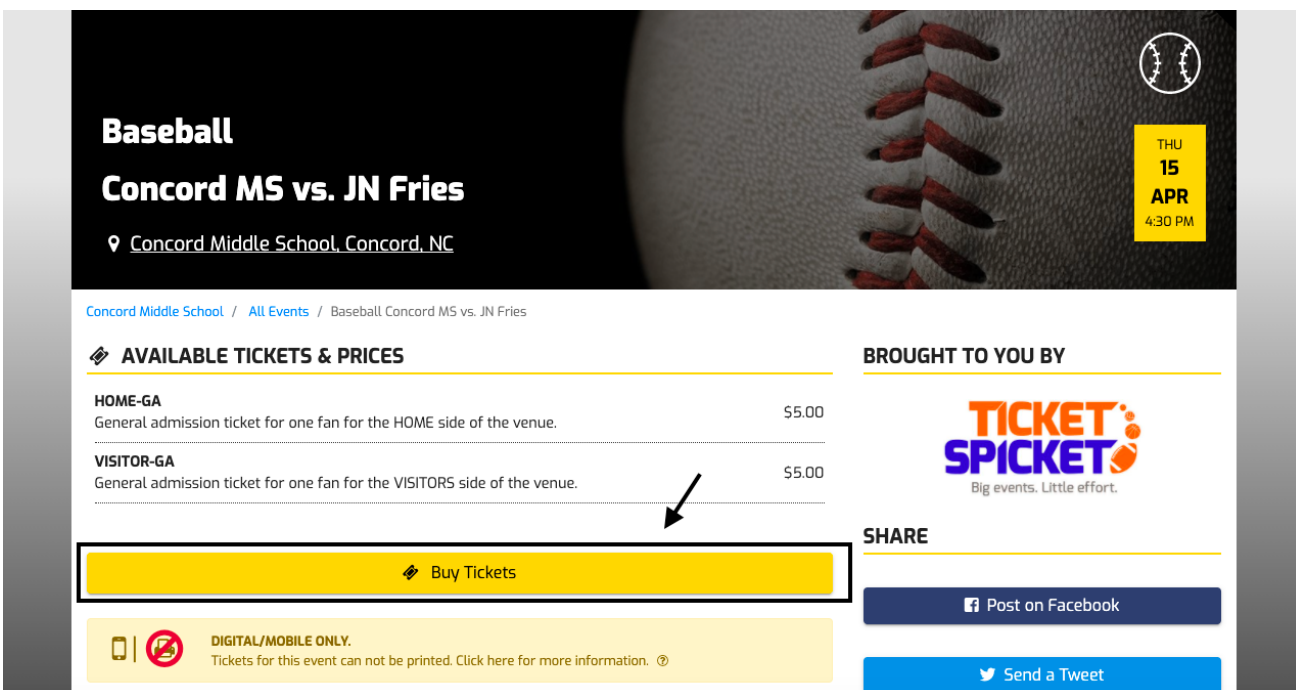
Baseball

Concord MS vs. JN Fries

Concord Middle School, Concord, NC

THU
15
APR
4:30 PM

Concord Middle School / All Events / Baseball Concord MS vs. JN Fries

AVAILABLE TICKETS & PRICES

HOME-GA
General admission ticket for one fan for the HOME side of the venue.
$5.00

VISITOR-GA
General admission ticket for one fan for the VISITORS side of the venue.
$5.00

Buy Tickets

DIGITAL/MOBILE ONLY.
Tickets for this event can not be printed. Click here for more information.

BROUGHT TO YOU BY

TICKET SPICKET
Big events. Little effort.

SHARE

Post on Facebook

Send a Tweet